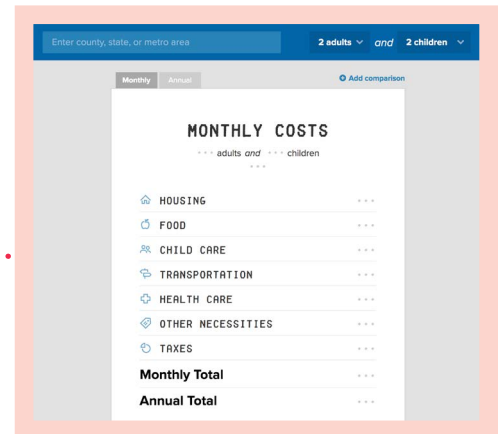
Enter county, state, or metro area

2 adults ∨ and 2 children ∨

Monthly Annual

Add comparison

MONTHLY COSTS

··· adults and ··· children

···

HOUSING ···

FOOD ···

CHILD CARE ···

TRANSPORTATION ···

HEALTH CARE ···

OTHER NECESSITIES ···

TAXES ···

Monthly Total ···

Annual Total ···